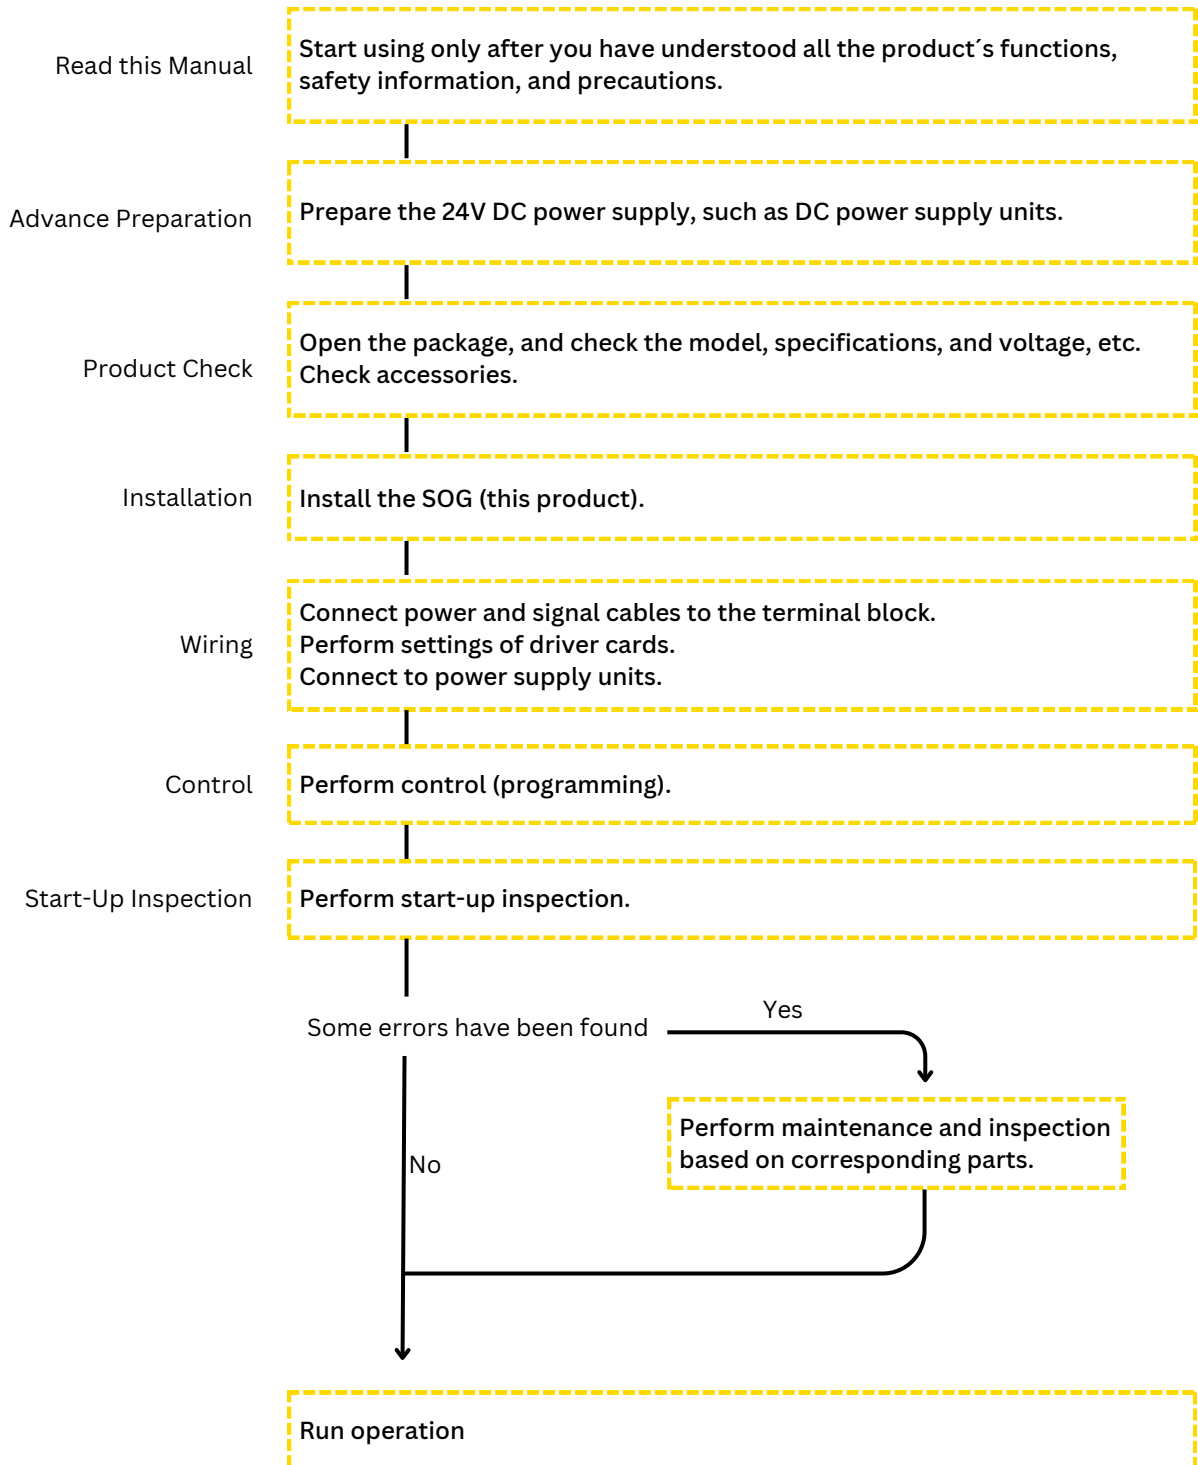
Read this Manual

Start using only after you have understood all the product´s functions, safety information, and precautions.

Advance Preparation

Prepare the 24V DC power supply, such as DC power supply units.

Product Check

Open the package, and check the model, specifications, and voltage, etc.
Check accessories.

Installation

Install the SOG (this product).

Wiring

Connect power and signal cables to the terminal block.
Perform settings of driver cards.
Connect to power supply units.

Control

Perform control (programming).

Start-Up Inspection

Perform start-up inspection.

Some errors have been found

Yes

Perform maintenance and inspection based on corresponding parts.

No

Run operation